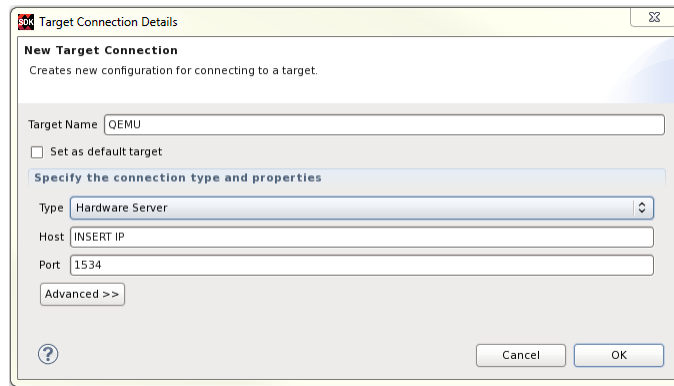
SDK Target Connection Details

New Target Connection
Creates new configuration for connecting to a target.

Target Name QEMU

Set as default target

Specify the connection type and properties

Type Hardware Server

Host INSERT IP

Port 1534

Advanced >>

?

Cancel OK